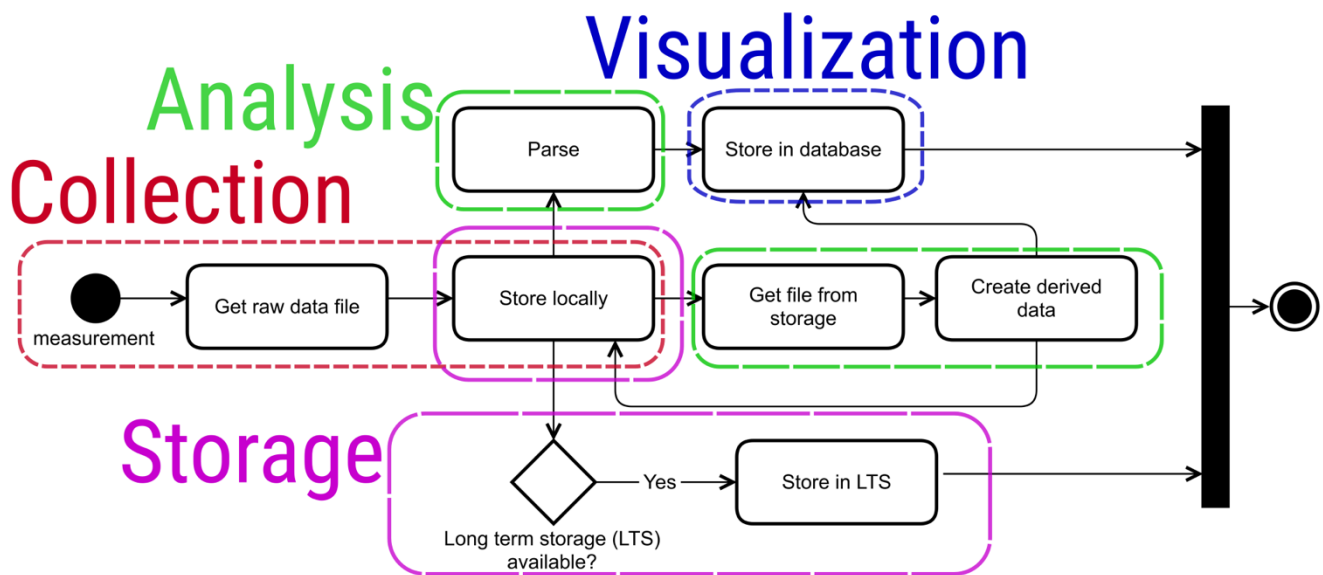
Visualization

Analysis

Collection

Parse

Store in database

measurement

Get raw data file

Store locally

Get file from storage

Create derived data

Storage

Yes

Store in LTS

Long term storage (LTS) available?